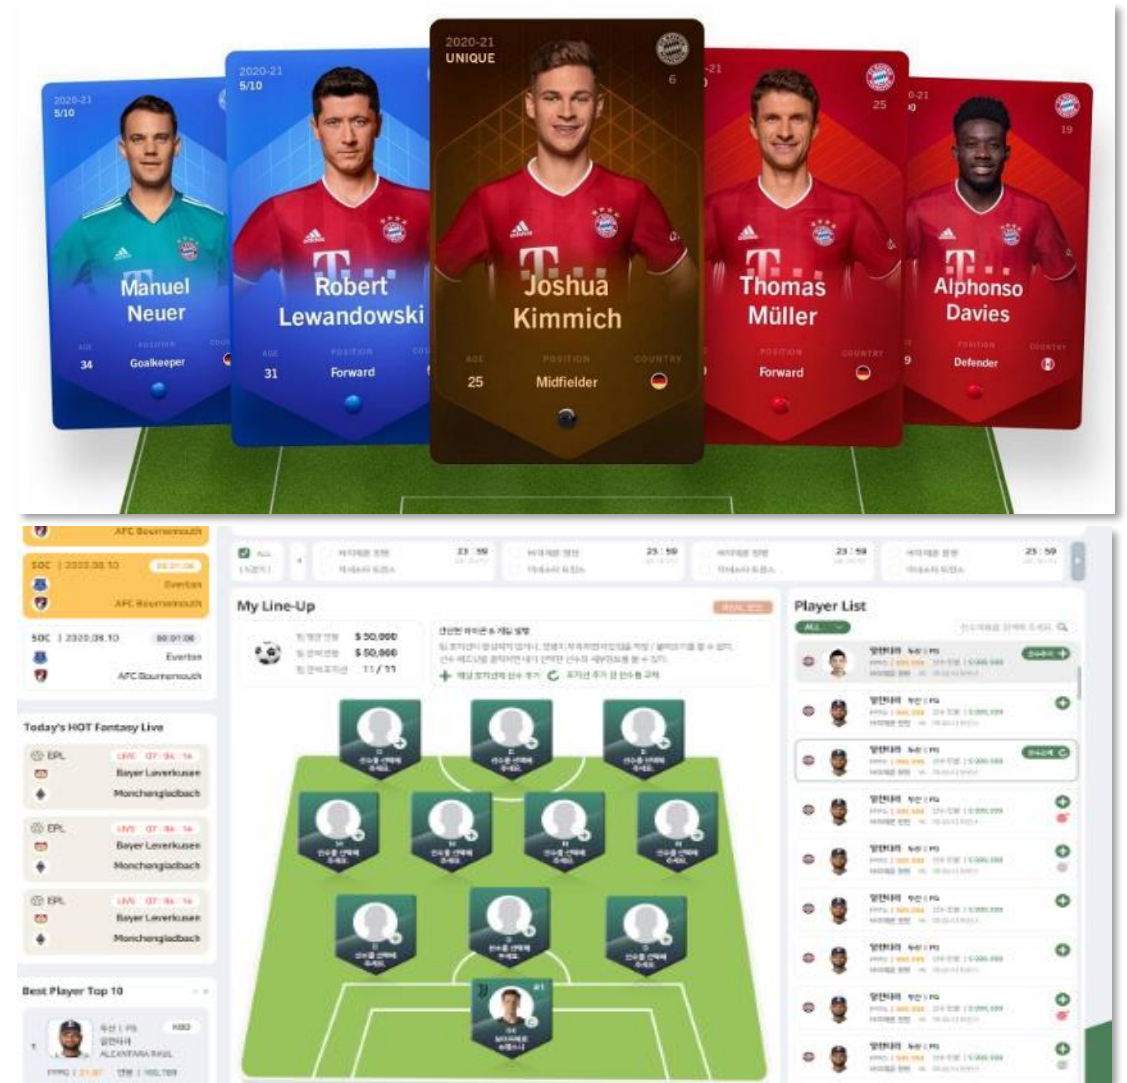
2020-21
5/10
Manuel Neuer
AGE 34
POSITION Goalkeeper

2020-21
5/10
Robert Lewandowski
AGE 31
POSITION Forward

2020-21
UNIQUE
6
Joshua Kimmich
AGE 25
POSITION Midfielder
COUNTRY

25
Thomas Müller
POSITION Forward
COUNTRY

19
Alphonso Davies
POSITION Defender
COUNTRY

AFC Bournemouth
SOC | 2020.08.10
Everton
AFC Bournemouth
SOC | 2020.08.10
00:01:06
Everton
AFC Bournemouth

Today's HOT Fantasy Live
EPL
LIVE 07:34:14
Bayer Leverkusen
Monchengladbach
EPL
LIVE 07:34:14
Bayer Leverkusen
Monchengladbach
EPL
LIVE 07:34:14
Bayer Leverkusen
Monchengladbach

Best Player Top 10
ALCANTARA RAUL

ALL
23 : 59
23 : 59
23 : 59
23 : 59

My Line-Up
$ 50,000
$ 50,000
11 / 11

Player List
ALL